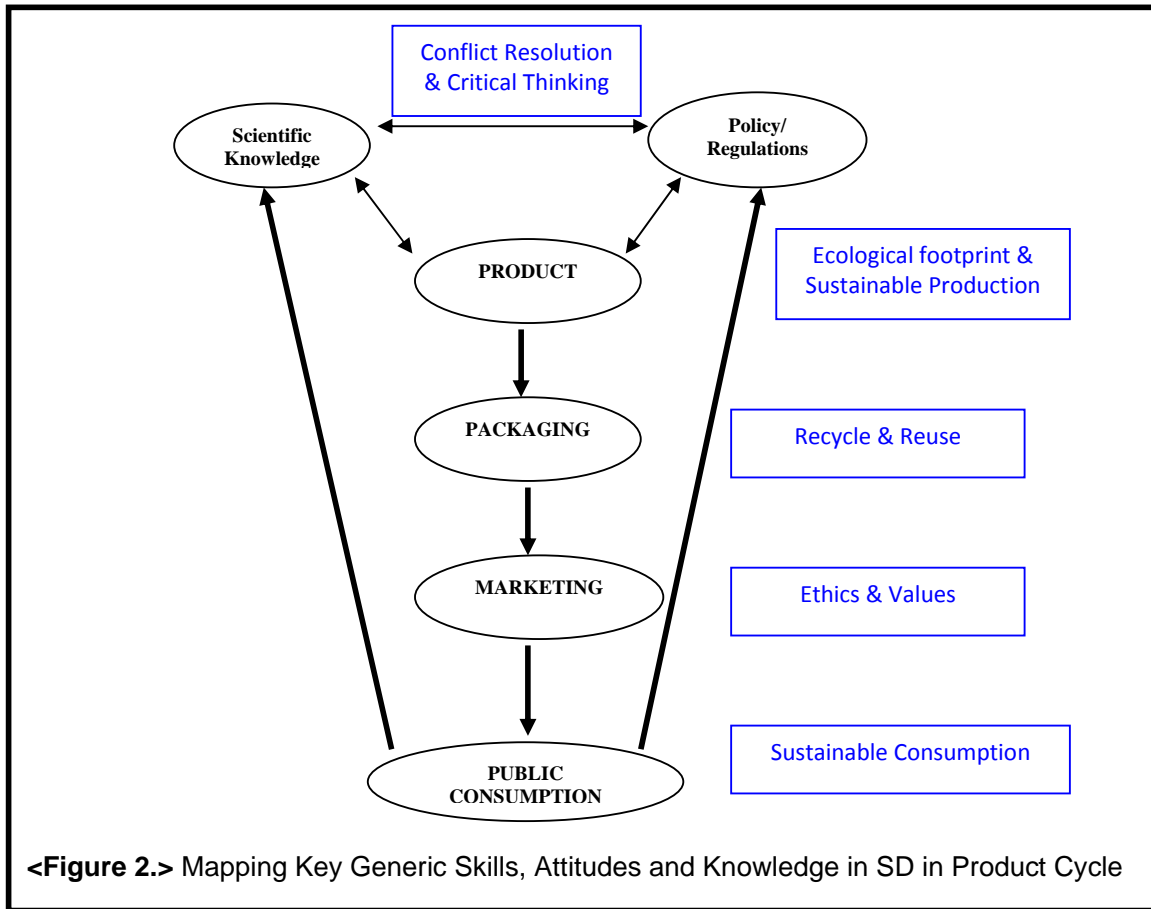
Conflict Resolution & Critical Thinking

Scientific Knowledge

Policy/ Regulations

PRODUCT

Ecological footprint & Sustainable Production

PACKAGING

Recycle & Reuse

MARKETING

Ethics & Values

PUBLIC CONSUMPTION

Sustainable Consumption

**<Figure 2.>** Mapping Key Generic Skills, Attitudes and Knowledge in SD in Product Cycle